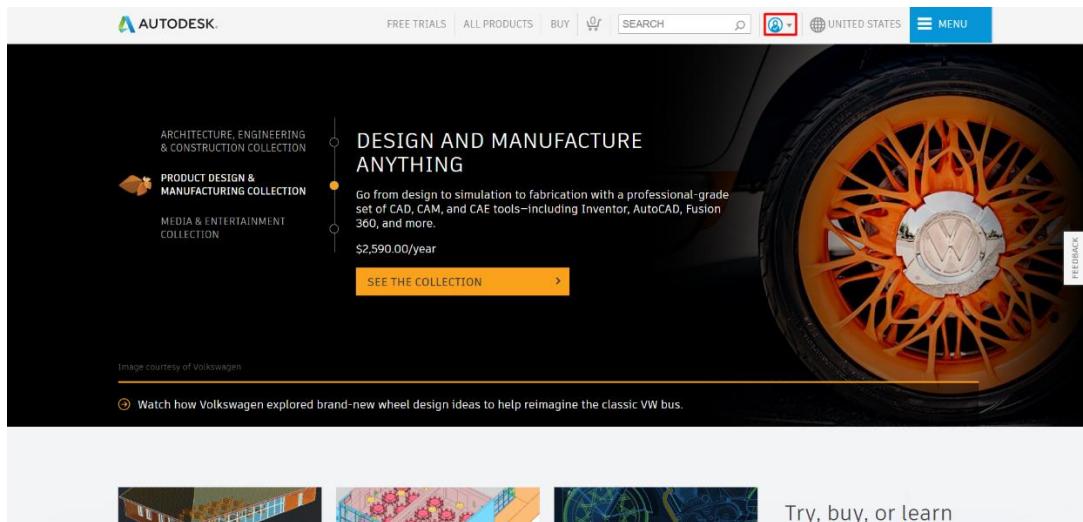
AUTODESK.

FREE TRIALS ALL PRODUCTS BUY SEARCH UNITED STATES MENU

ARCHITECTURE, ENGINEERING & CONSTRUCTION COLLECTION

PRODUCT DESIGN & MANUFACTURING COLLECTION

MEDIA & ENTERTAINMENT COLLECTION

DESIGN AND MANUFACTURE ANYTHING

Go from design to simulation to fabrication with a professional-grade set of CAD, CAM, and CAE tools—including Inventor, AutoCAD, Fusion 360, and more.

$2,590.00/year

SEE THE COLLECTION

FEEDBACK

Image courtesy of Volkswagen

Watch how Volkswagen explored brand-new wheel design ideas to help reimagine the classic VW bus.

Try, buy, or learn